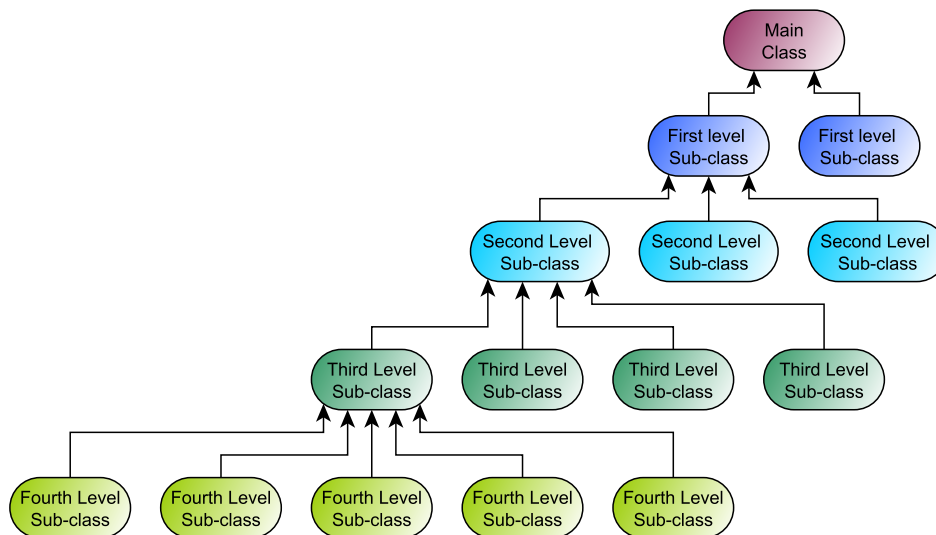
Main Class

First level Sub-class

First level Sub-class

Second Level Sub-class

Second Level Sub-class

Second Level Sub-class

Third Level Sub-class

Third Level Sub-class

Third Level Sub-class

Third Level Sub-class

Fourth Level Sub-class

Fourth Level Sub-class

Fourth Level Sub-class

Fourth Level Sub-class

Fourth Level Sub-class